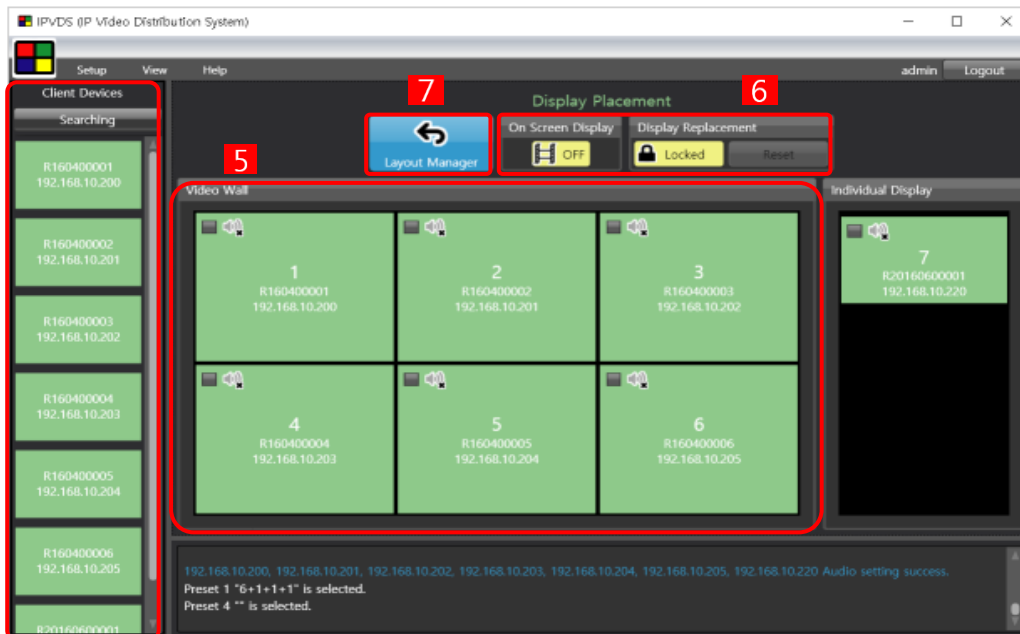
IPVDS (IP Video Distribution System)

Setup View Help

admin Logout

Client Devices

Searching

R160400001
192.168.10.200

R160400002
192.168.10.201

R160400003
192.168.10.202

R160400004
192.168.10.203

R160400005
192.168.10.204

R160400006
192.168.10.205

R20160600001

7

Layout Manager

Display Placement

6

On Screen Display

OFF

Display Replacement

Locked

Reset

5

Video Wall

1
R160400001
192.168.10.200

2
R160400002
192.168.10.201

3
R160400003
192.168.10.202

4
R160400004
192.168.10.203

5
R160400005
192.168.10.204

6
R160400006
192.168.10.205

Individual Display

7
R20160600001
192.168.10.220

192.168.10.200, 192.168.10.201, 192.168.10.202, 192.168.10.203, 192.168.10.204, 192.168.10.205, 192.168.10.220 Audio setting success.
Preset 1 "6+1+1+1" is selected.
Preset 4 "" is selected.